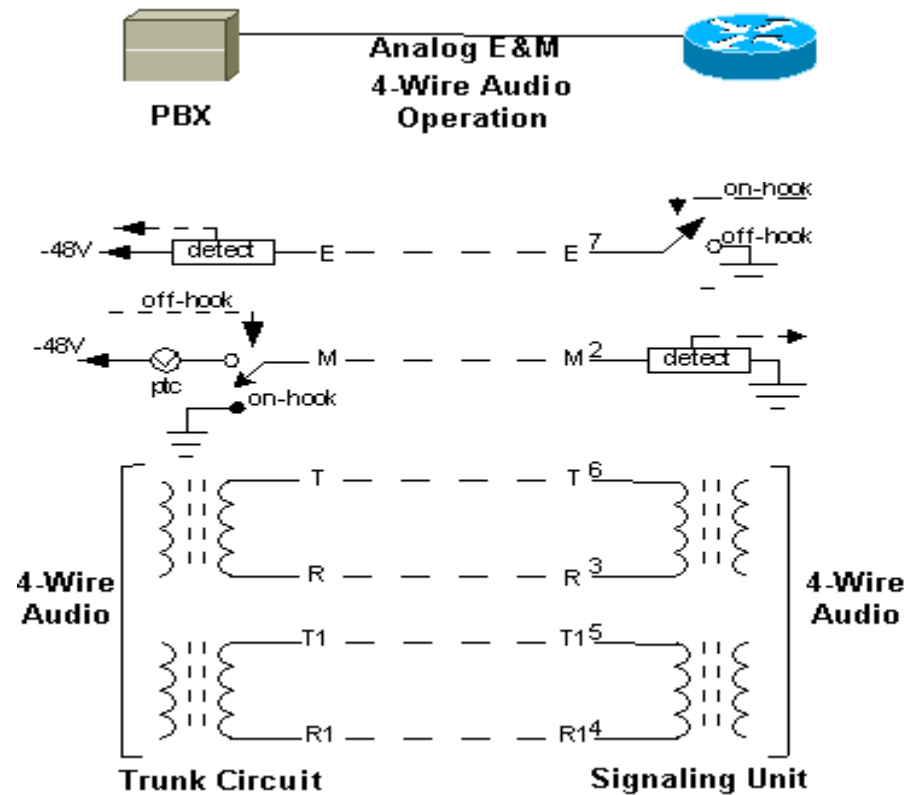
Analog E&M
4-Wire Audio
Operation

PBX

on-hook

-48V

detect

E

E 7

off-hook

off-hook

-48V

ptc

M

M 2

detect

on-hook

T

T 6

4-Wire
Audio

R

R 3

4-Wire
Audio

T1

T1 5

R1

R1 4

Trunk Circuit

Signaling Unit